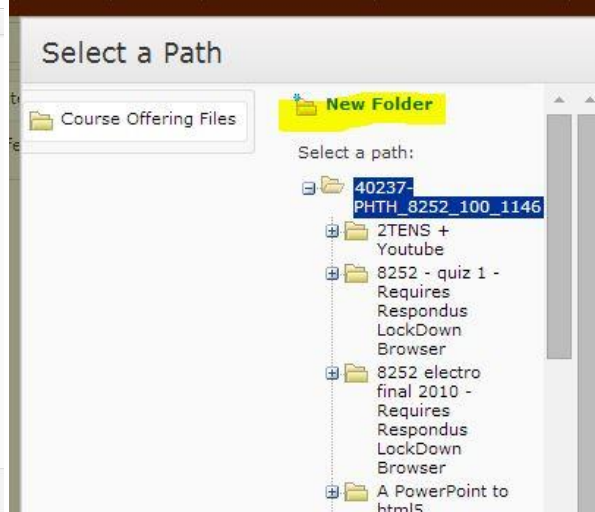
Select a Path

Course Offering Files

New Folder

Select a path:

40237-PHTH_8252_100_1146

2TENS + Youtube

8252 - quiz 1 - Requires Respondus LockDown Browser

8252 electro final 2010 - Requires Respondus LockDown Browser

A PowerPoint to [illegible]